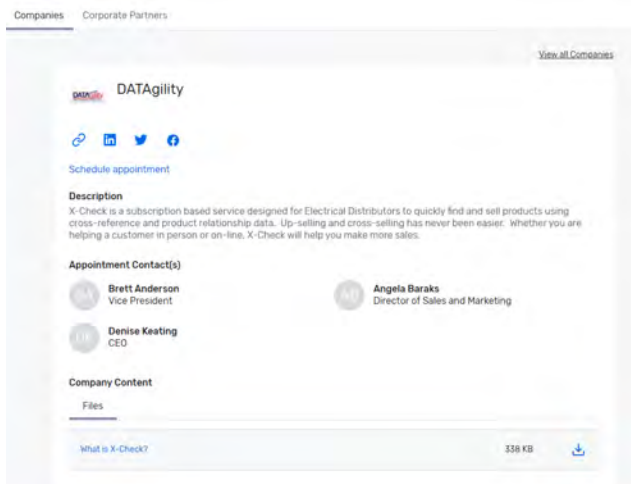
Companies Corporate Partners

View all Companies

DATAgility

DATAgility

Schedule appointment

Description

X-Check is a subscription based service designed for Electrical Distributors to quickly find and sell products using cross-reference and product relationship data. Up-selling and cross-selling has never been easier. Whether you are helping a customer in person or on-line, X-Check will help you make more sales.

Appointment Contact(s)

BA
Brett Anderson
Vice President

AB
Angela Baraks
Director of Sales and Marketing

DK
Denise Keating
CEO

Company Content

Files

What is X-Check?

338 KB